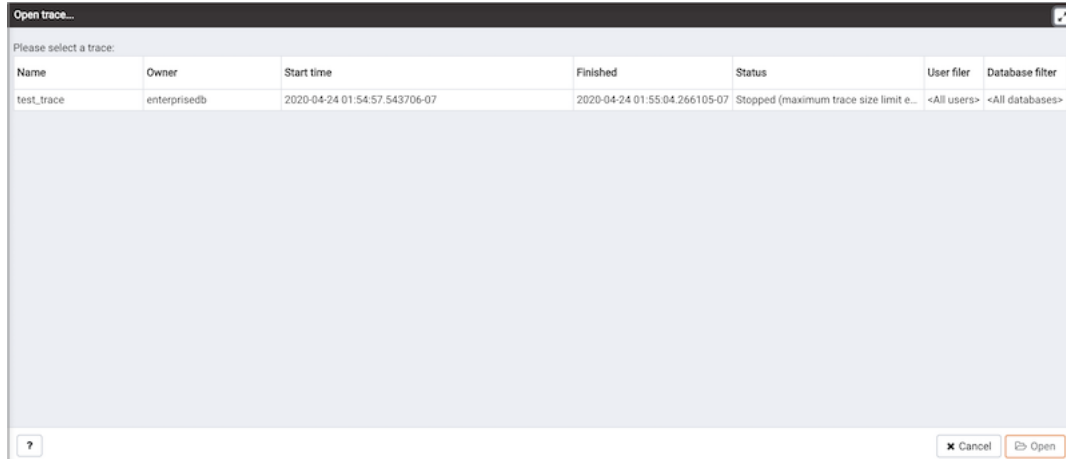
Open trace...

Please select a trace:

| Name | Owner | Start time | Finished | Status | User filer | Database filter |
|---|---|---|---|---|---|---|
| test_trace | enterprisedb | 2020-04-24 01:54:57.543706-07 | 2020-04-24 01:55:04.266105-07 | Stopped (maximum trace size limit e... | <All users> | <All databases> |

?

Cancel

Open